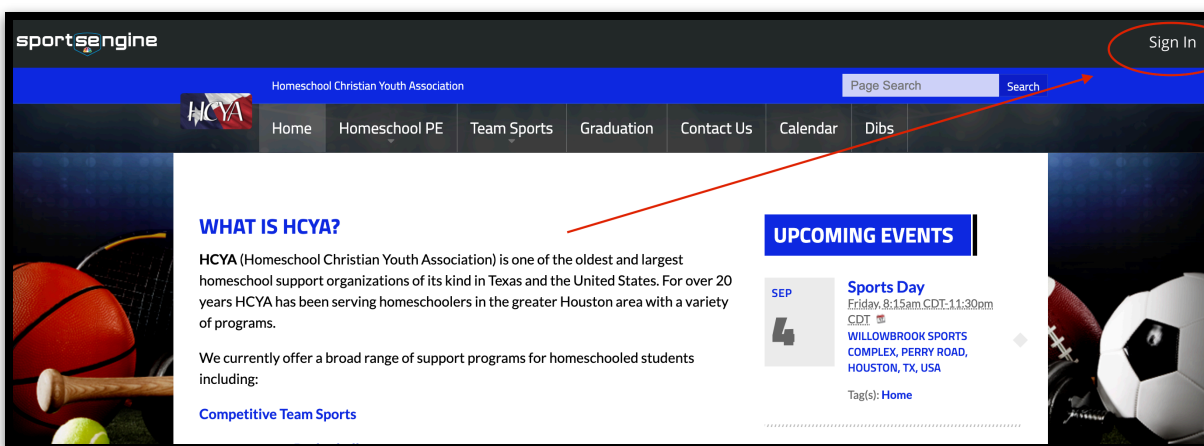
sportsengine

Sign In

Homeschool Christian Youth Association

Page Search

Search

HCYA

Home

Homeschool PE

Team Sports

Graduation

Contact Us

Calendar

Dibs

WHAT IS HCYA?

**HCYA** (Homeschool Christian Youth Association) is one of the oldest and largest homeschool support organizations of its kind in Texas and the United States. For over 20 years HCYA has been serving homeschoolers in the greater Houston area with a variety of programs.

We currently offer a broad range of support programs for homeschooled students including:

Competitive Team Sports

UPCOMING EVENTS

SEP

4

Sports Day

Friday, 8:15am CDT-11:30pm CDT

WILLOWBROOK SPORTS COMPLEX, PERRY ROAD, HOUSTON, TX, USA

Tag(s): Home